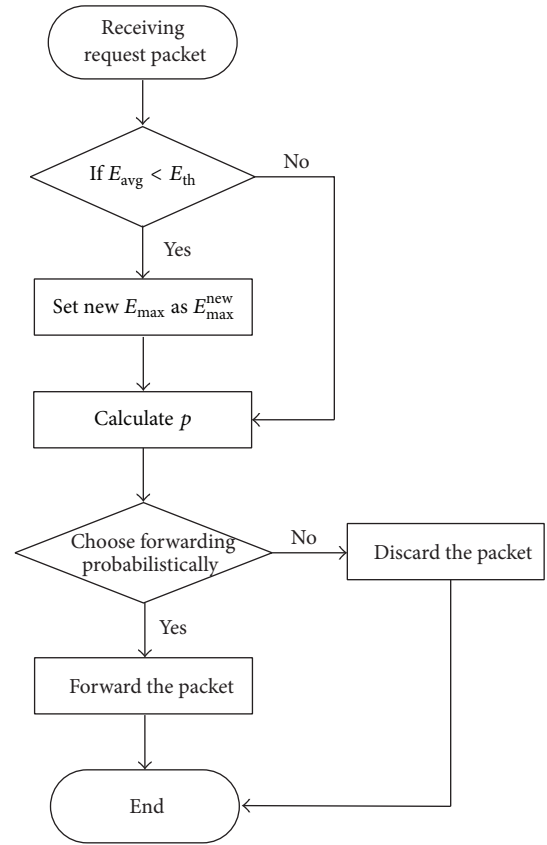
Receiving request packet

If $E_{\text{avg}} < E_{\text{th}}$

No

Yes

Set new $E_{\max}$ as $E_{\max}^{\text{new}}$

Calculate $p$

Choose forwarding probabilistically

No

Discard the packet

Yes

Forward the packet

End